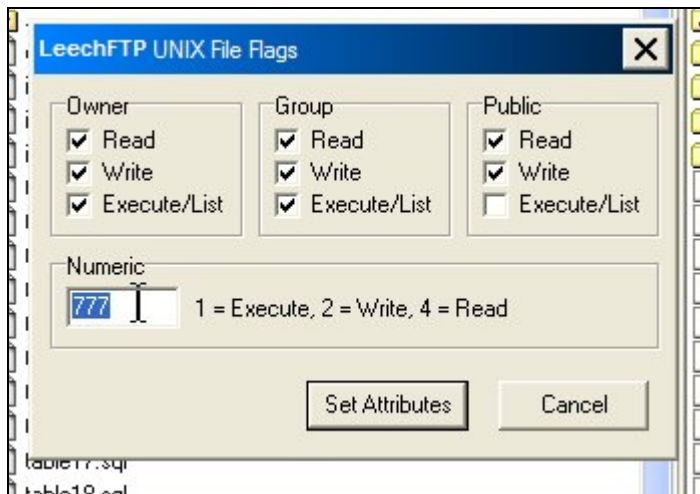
LeechFTP UNIX File Flags

Owner
Read
Write
Execute/List

Group
Read
Write
Execute/List

Public
Read
Write
Execute/List

Numeric
777
1 = Execute, 2 = Write, 4 = Read

Set Attributes
Cancel

table17.sql
table18.sql